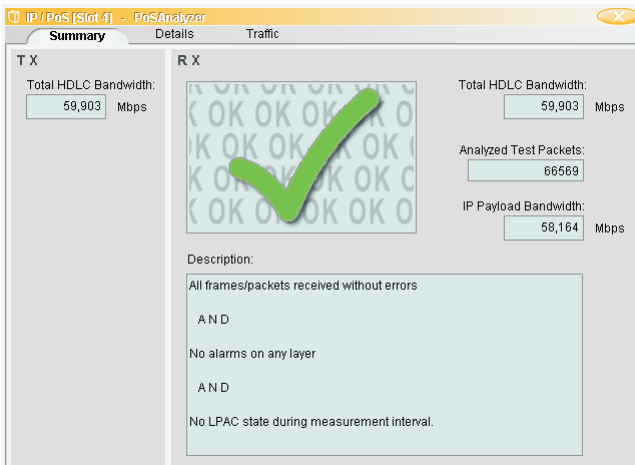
IP / PoS [Slot 4] - PoSAnalyzer

Summary
Details
Traffic

T X
Total HDLC Bandwidth:
59,903 Mbps

R X

OK OK OK OK OK
OK OK OK OK OK
OK OK OK OK OK
OK OK OK OK OK

Total HDLC Bandwidth:
59,903 Mbps

Analyzed Test Packets:
66569

IP Payload Bandwidth:
58,164 Mbps

Description:

All frames/packets received without errors

A N D

No alarms on any layer

A N D

No LPAC state during measurement interval.